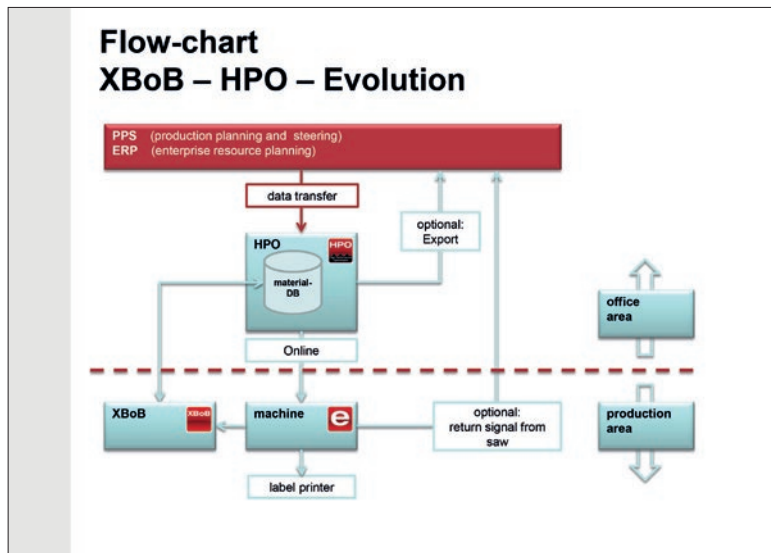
Flow-chart
XBoB – HPO – Evolution

PPS (production planning and steering)
ERP (enterprise resource planning)

data transfer

optional:
Export

HPO

HPO

material-
DB

office
area

Online

XBoB

XBoB

machine

e

optional:
return signal from
saw

production
area

label printer